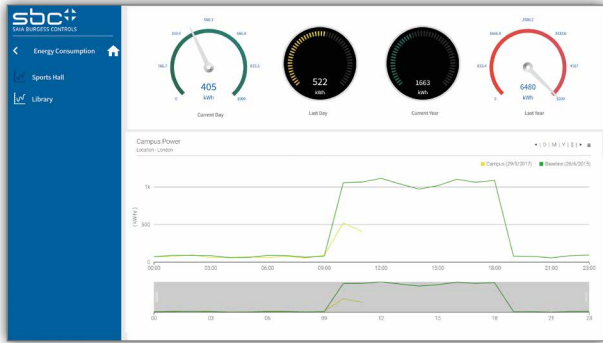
sbc
SAIA BURGESS CONTROLS

Energy Consumption

Sports Hall

Library

405
kWh
Current Day

522
kWh
Last Day

1663
kWh
Current Year

6480
kWh
Last Year

Campus Power
Location : London

Campus (29/6/2017)
Baseline (29/6/2015)

( kWh )

00:00
03:00
06:00
09:00
12:00
15:00
18:00
21:00
23:00

00
03
06
09
12
15
18
21
23